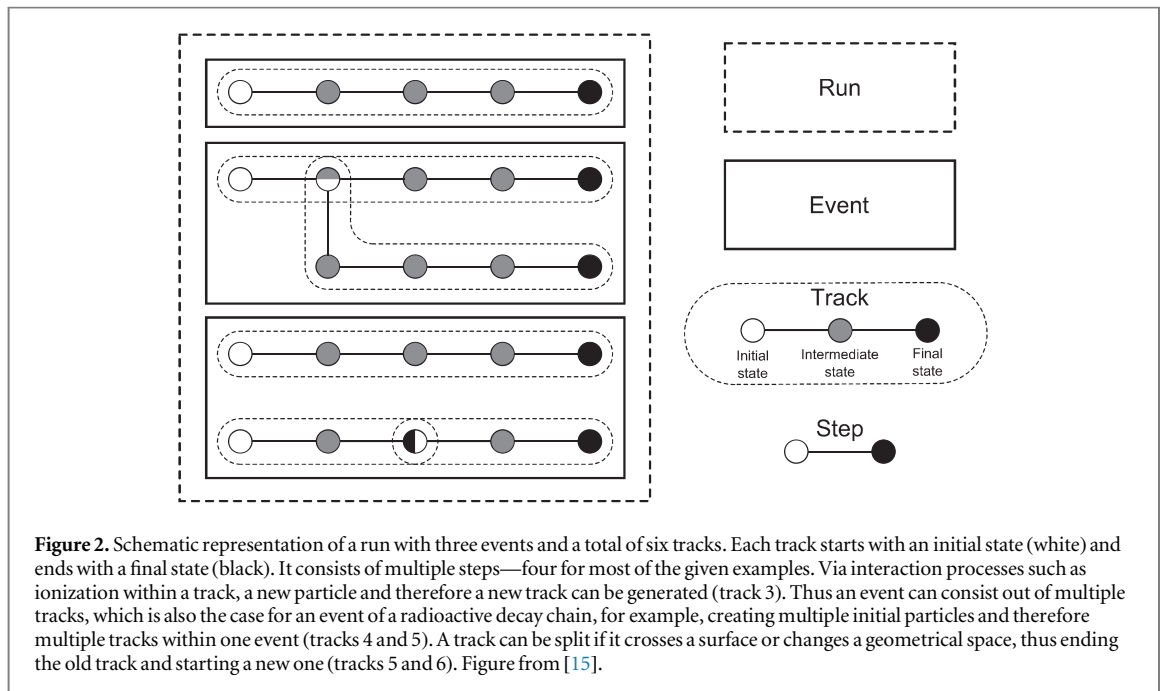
Run

Event

Track

Initial state

Intermediate state

Final state

Step

**Figure 2.** Schematic representation of a run with three events and a total of six tracks. Each track starts with an initial state (white) and ends with a final state (black). It consists of multiple steps—four for most of the given examples. Via interaction processes such as ionization within a track, a new particle and therefore a new track can be generated (track 3). Thus an event can consist out of multiple tracks, which is also the case for an event of a radioactive decay chain, for example, creating multiple initial particles and therefore multiple tracks within one event (tracks 4 and 5). A track can be split if it crosses a surface or changes a geometrical space, thus ending the old track and starting a new one (tracks 5 and 6). Figure from [15].